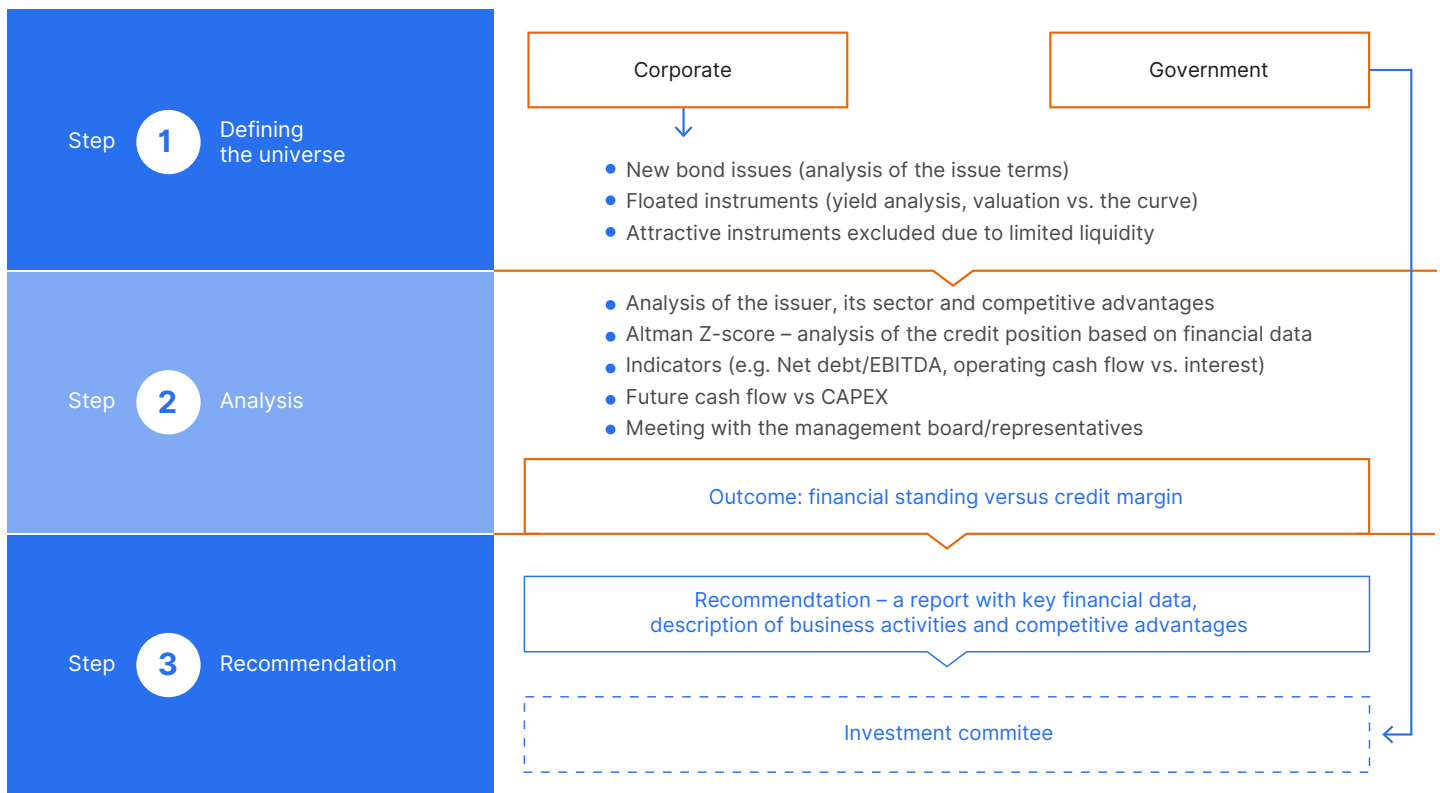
Step 1 Defining the universe

Corporate

Government

- New bond issues (analysis of the issue terms)
- Floated instruments (yield analysis, valuation vs. the curve)
- Attractive instruments excluded due to limited liquidity

Step 2 Analysis

- Analysis of the issuer, its sector and competitive advantages
- Altman Z-score – analysis of the credit position based on financial data
- Indicators (e.g. Net debt/EBITDA, operating cash flow vs. interest)
- Future cash flow vs CAPEX
- Meeting with the management board/representatives

Outcome: financial standing versus credit margin

Step 3 Recommendation

Recommendtation – a report with key financial data, description of business activities and competitive advantages

Investment commitee